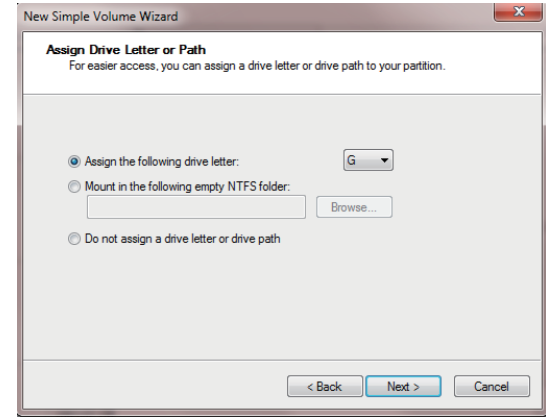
New Simple Volume Wizard

Assign Drive Letter or Path
For easier access, you can assign a drive letter or drive path to your partition.

Assign the following drive letter: G

Mount in the following empty NTFS folder:

Browse...

Do not assign a drive letter or drive path

< Back Next > Cancel